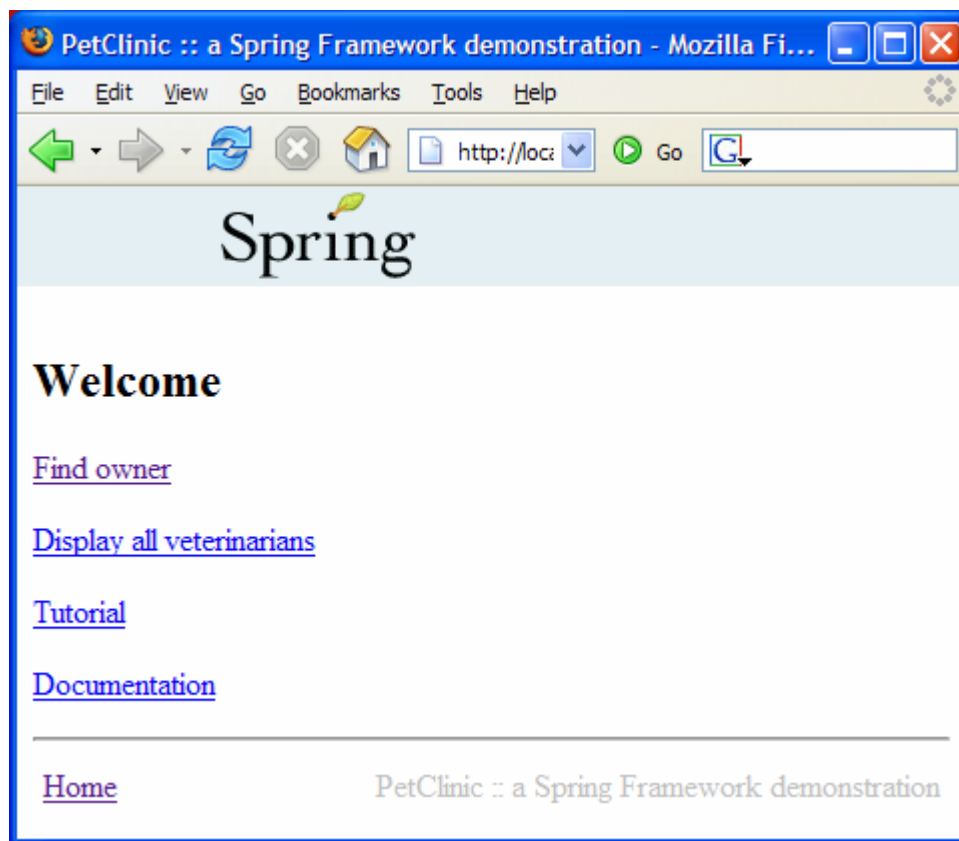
PetClinic :: a Spring Framework demonstration - Mozilla Fi...

File Edit View Go Bookmarks Tools Help

http://loca

Go

G

Spring

Welcome

Find owner

Display all veterinarians

Tutorial

Documentation

Home

PetClinic :: a Spring Framework demonstration